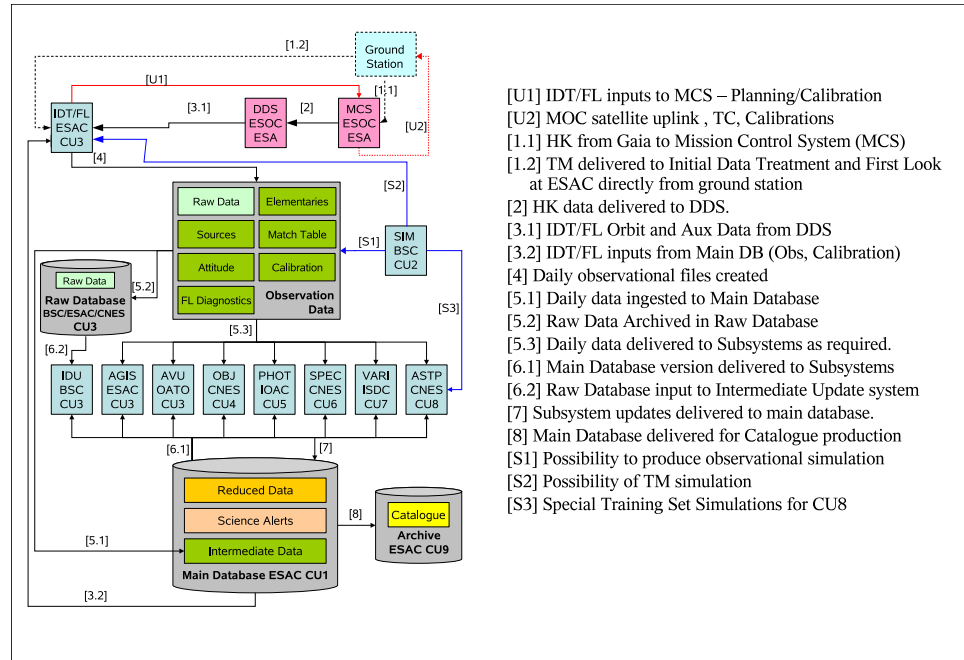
[1.2]

Ground Station

[U1]

[1.1]

IDT/FL ESAC CU3

[3.1]

DDS ESOC ESA

[2]

MCS ESOC ESA

[U2]

[4]

[S2]

Raw Data

Elementaries

Sources

Match Table

Attitude

Calibration

FL Diagnostics

Observation Data

[S1]

SIM BSC CU2

Raw Data

Raw Database BSC/ESAC/CNES CU3

[5.2]

[S3]

[5.3]

[6.2]

IDU BSC CU3

AGIS ESAC CU3

AVU OATO CU3

OBJ CNES CU4

PHOT IOAC CU5

SPEC CNES CU6

VARI ISDC CU7

ASTP CNES CU8

[6.1]

[7]

Reduced Data

Science Alerts

Intermediate Data

Main Database ESAC CU1

[8]

Catalogue

Archive ESAC CU9

[5.1]

[3.2]

[U1] IDT/FL inputs to MCS – Planning/Calibration
[U2] MOC satellite uplink , TC, Calibrations
[1.1] HK from Gaia to Mission Control System (MCS)
[1.2] TM delivered to Initial Data Treatment and First Look at ESAC directly from ground station
[2] HK data delivered to DDS.
[3.1] IDT/FL Orbit and Aux Data from DDS
[3.2] IDT/FL inputs from Main DB (Obs, Calibration)
[4] Daily observational files created
[5.1] Daily data ingested to Main Database
[5.2] Raw Data Archived in Raw Database
[5.3] Daily data delivered to Subsystems as required.
[6.1] Main Database version delivered to Subsystems
[6.2] Raw Database input to Intermediate Update system
[7] Subsystem updates delivered to main database.
[8] Main Database delivered for Catalogue production
[S1] Possibility to produce observational simulation
[S2] Possibility of TM simulation
[S3] Special Training Set Simulations for CU8